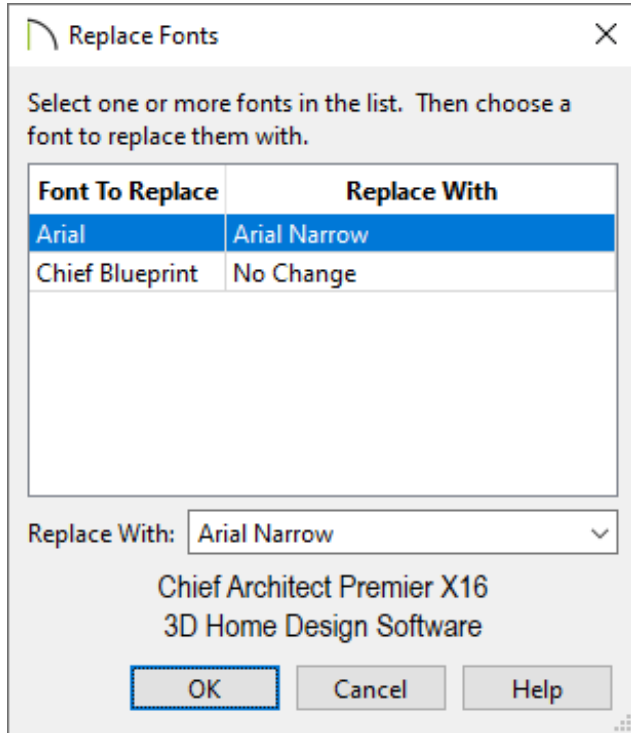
Replace Fonts

Select one or more fonts in the list. Then choose a font to replace them with.

| Font To Replace | Replace With |
|---|---|
| Arial | Arial Narrow |
| Chief Blueprint | No Change |

Replace With: Arial Narrow

Chief Architect Premier X16
3D Home Design Software

OK Cancel Help